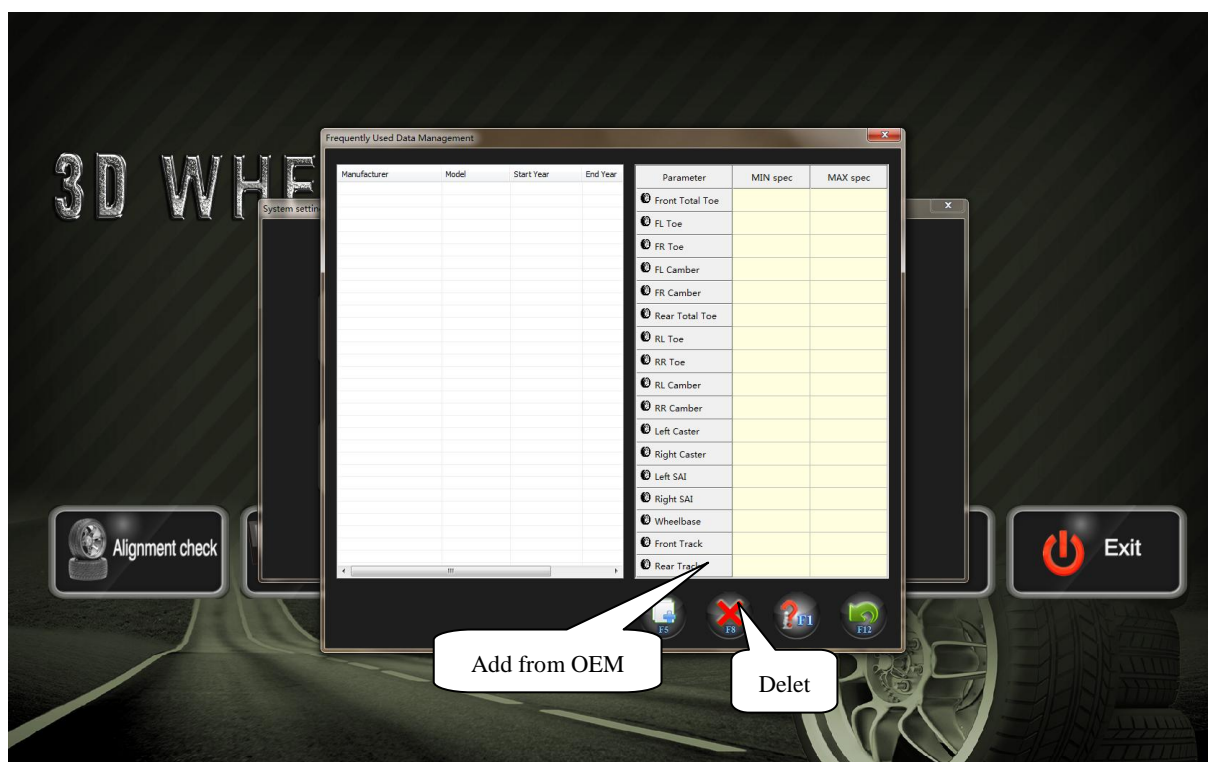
3D WHE

System settin

Frequently Used Data Management

| Manufacturer | Model | Start Year | End Year |
|---|---|---|---|

| Parameter | MIN spec | MAX spec |
|---|---|---|
| Front Total Toe | | |
| FL Toe | | |
| FR Toe | | |
| FL Camber | | |
| FR Camber | | |
| Rear Total Toe | | |
| RL Toe | | |
| RR Toe | | |
| RL Camber | | |
| RR Camber | | |
| Left Caster | | |
| Right Caster | | |
| Left SAI | | |
| Right SAI | | |
| Wheelbase | | |
| Front Track | | |
| Rear Track | | |

F5 F8 F1 F12

Alignment check

Exit

Add from OEM

Delet